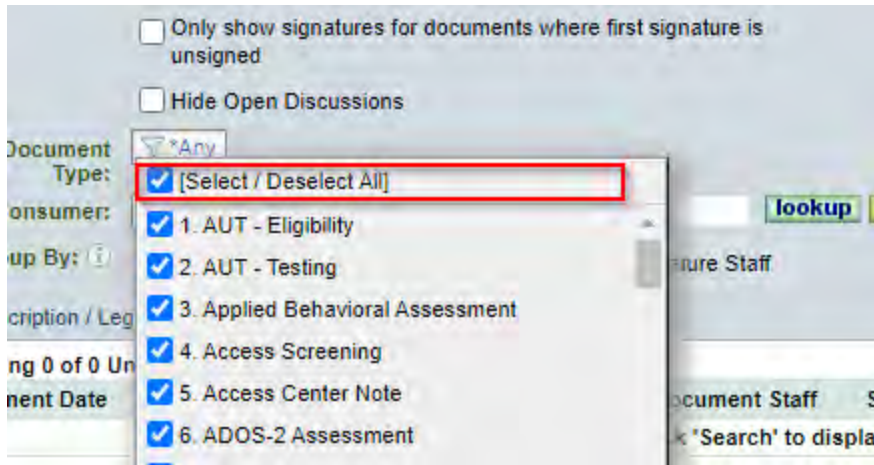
Only show signatures for documents where first signature is unsigned

Hide Open Discussions

Document Type: *Any

[Select / Deselect All]

1. AUT - Eligibility

2. AUT - Testing

3. Applied Behavioral Assessment

4. Access Screening

5. Access Center Note

6. ADOS-2 Assessment

onsumer:

lookup

up By:

ture Staff

cription / Leg

ng 0 of 0 Un

nent Date

ocument Staff

'Search' to displa